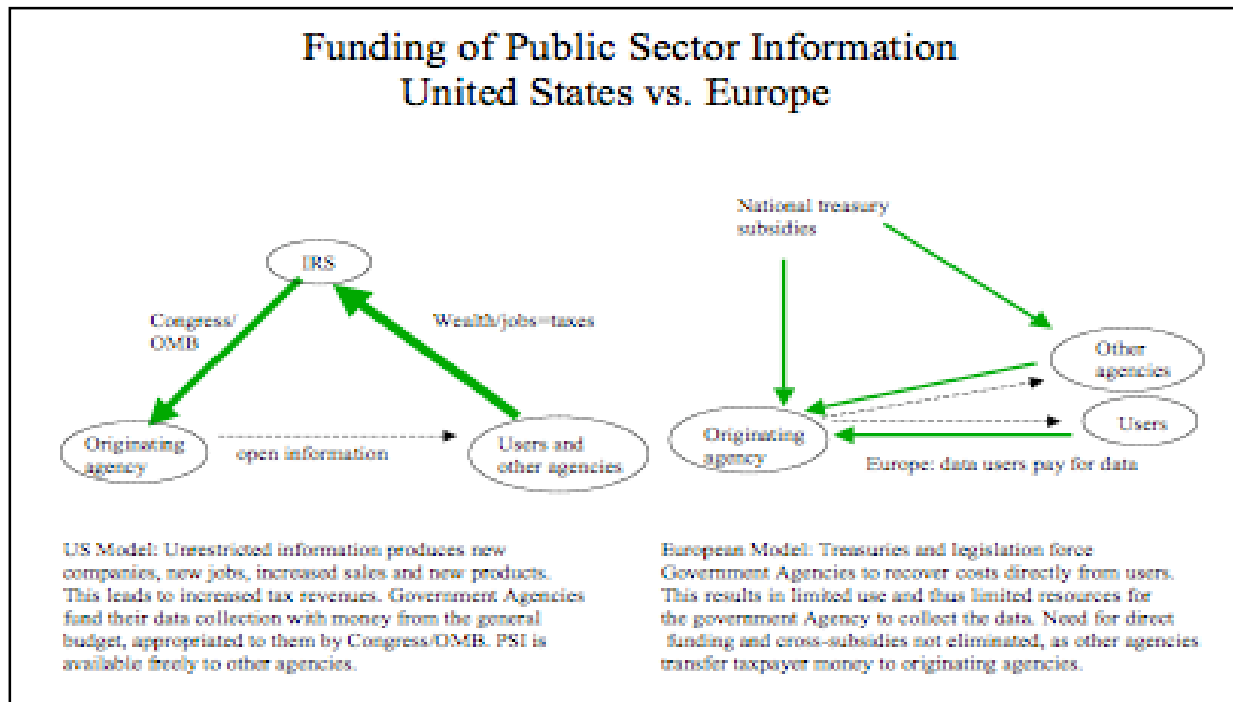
Funding of Public Sector Information
United States vs. Europe

IRS

Congress/
OMB

Wealth/jobs=taxes

Originating agency

open information

Users and other agencies

National treasury subsidies

Other agencies

Users

Originating agency

Europe: data users pay for data

US Model: Unrestricted information produces new companies, new jobs, increased sales and new products. This leads to increased tax revenues. Government Agencies fund their data collection with money from the general budget, appropriated to them by Congress/OMB. PSI is available freely to other agencies.

European Model: Treasuries and legislation force Government Agencies to recover costs directly from users. This results in limited use and thus limited resources for the government Agency to collect the data. Need for direct funding and cross-subsidies not eliminated, as other agencies transfer taxpayer money to originating agencies.